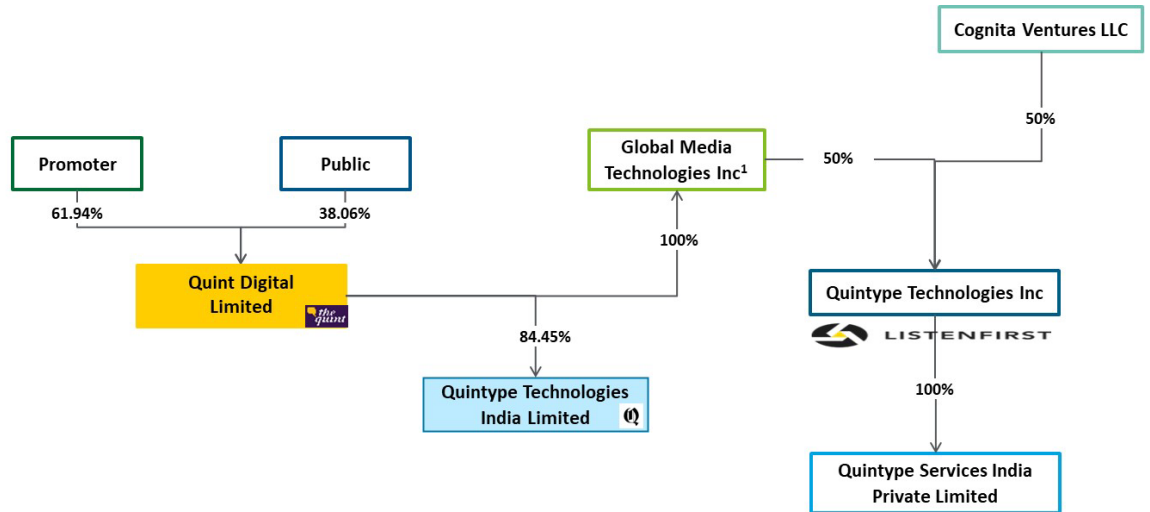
Cognita Ventures LLC

50%

Promoter

Public

Global Media Technologies Inc¹

50%

61.94%

38.06%

100%

Quint Digital Limited

the quint

Quintype Technologies Inc

LISTENFIRST

84.45%

Quintype Technologies India Limited

Q

100%

Quintype Services India Private Limited